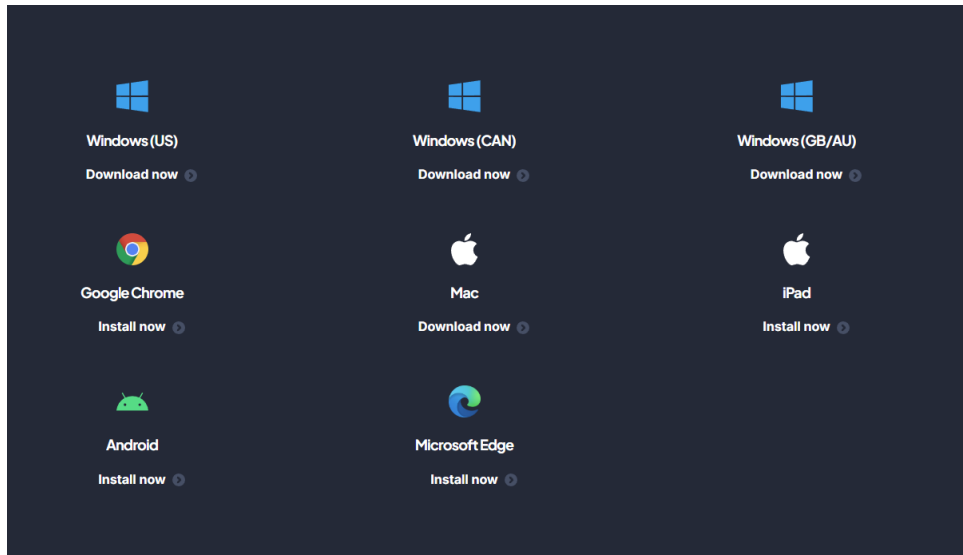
Windows (US)

Download now

Windows (CAN)

Download now

Windows (GB/AU)

Download now

Google Chrome

Install now

Mac

Download now

iPad

Install now

Android

Install now

Microsoft Edge

Install now